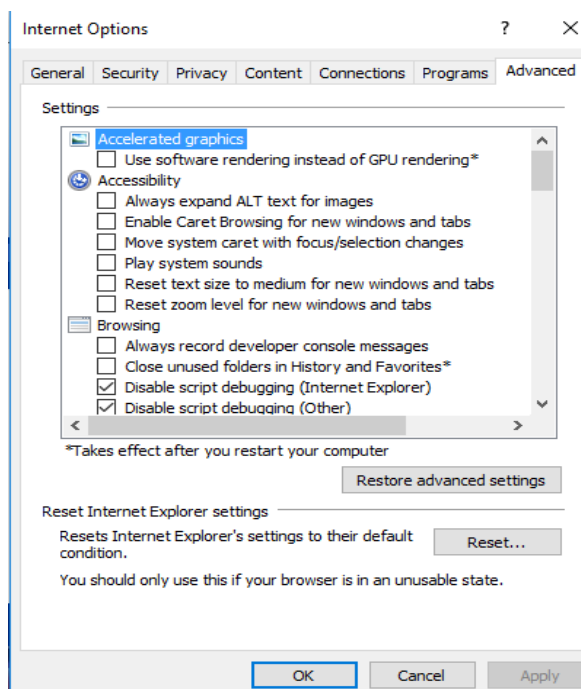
Internet Options ? ×

General | Security | Privacy | Content | Connections | Programs | Advanced

Settings

Accelerated graphics
Use software rendering instead of GPU rendering*
Accessibility
Always expand ALT text for images
Enable Caret Browsing for new windows and tabs
Move system caret with focus/selection changes
Play system sounds
Reset text size to medium for new windows and tabs
Reset zoom level for new windows and tabs
Browsing
Always record developer console messages
Close unused folders in History and Favorites*
Disable script debugging (Internet Explorer)
Disable script debugging (Other)

*Takes effect after you restart your computer

Restore advanced settings

Reset Internet Explorer settings

Resets Internet Explorer's settings to their default condition.

Reset...

You should only use this if your browser is in an unusable state.

OK | Cancel | Apply